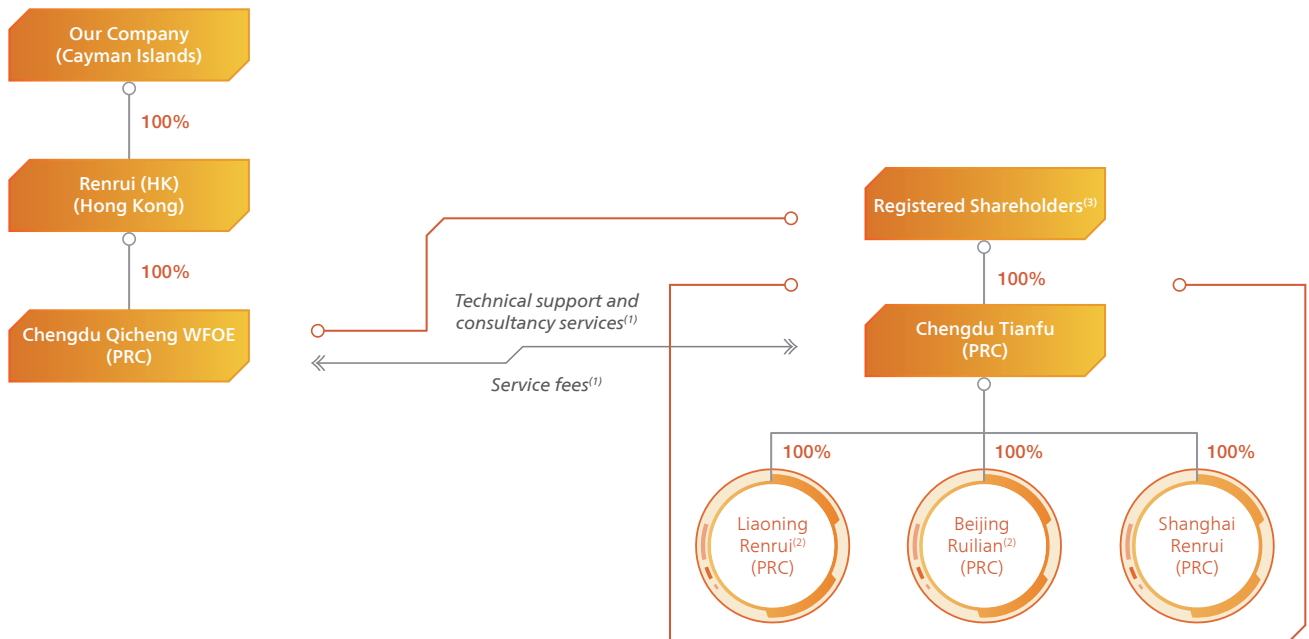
Our Company
(Cayman Islands)

100%

Renrui (HK)
(Hong Kong)

100%

Chengdu Qicheng WFOE
(PRC)

Technical support and consultancy services$^{(1)}$

Service fees$^{(1)}$

Registered Shareholders$^{(3)}$

100%

Chengdu Tianfu
(PRC)

100%

100%

100%

Liaoning Renrui$^{(2)}$
(PRC)

Beijing Ruilian$^{(2)}$
(PRC)

Shanghai Renrui
(PRC)